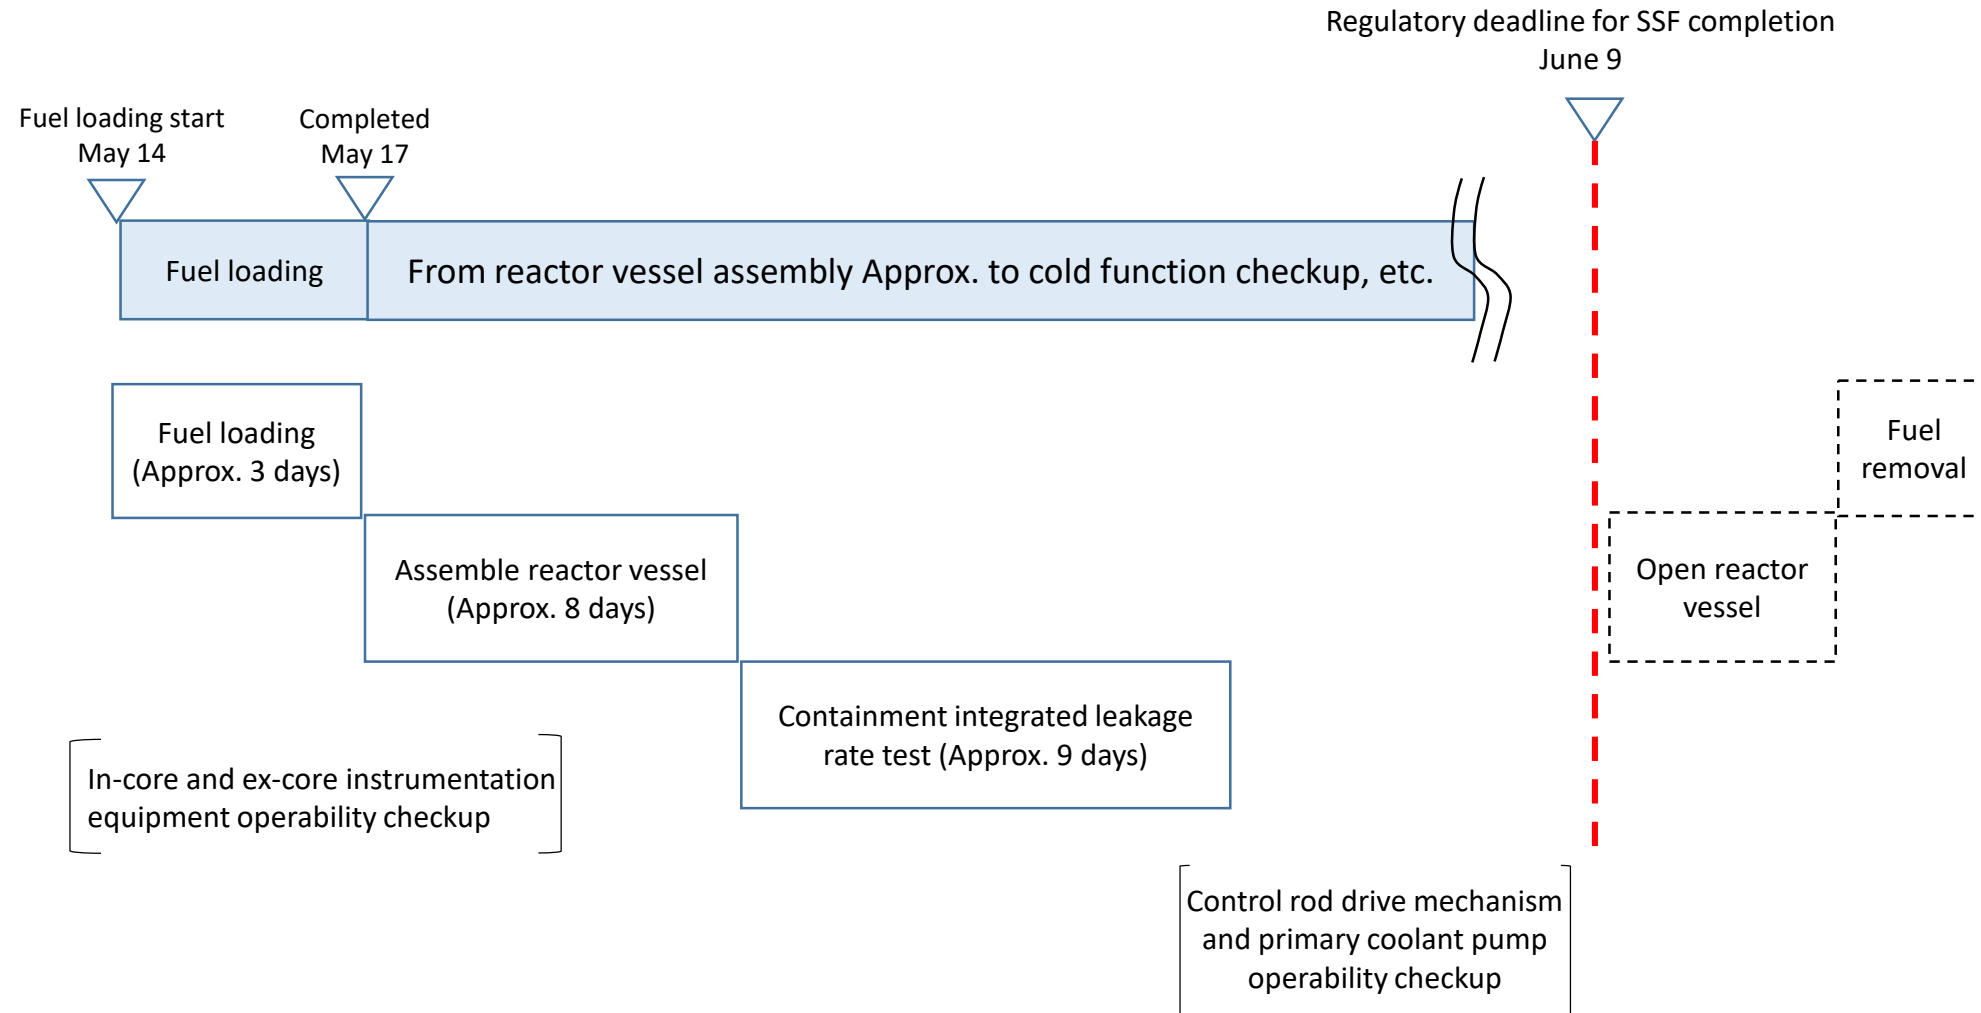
Regulatory deadline for SSF completion
June 9

Fuel loading start
May 14

Completed
May 17

Fuel loading

From reactor vessel assembly Approx. to cold function checkup, etc.

Fuel loading
(Approx. 3 days)

Fuel removal

Assemble reactor vessel
(Approx. 8 days)

Open reactor vessel

Containment integrated leakage rate test (Approx. 9 days)

In-core and ex-core instrumentation equipment operability checkup

Control rod drive mechanism and primary coolant pump operability checkup